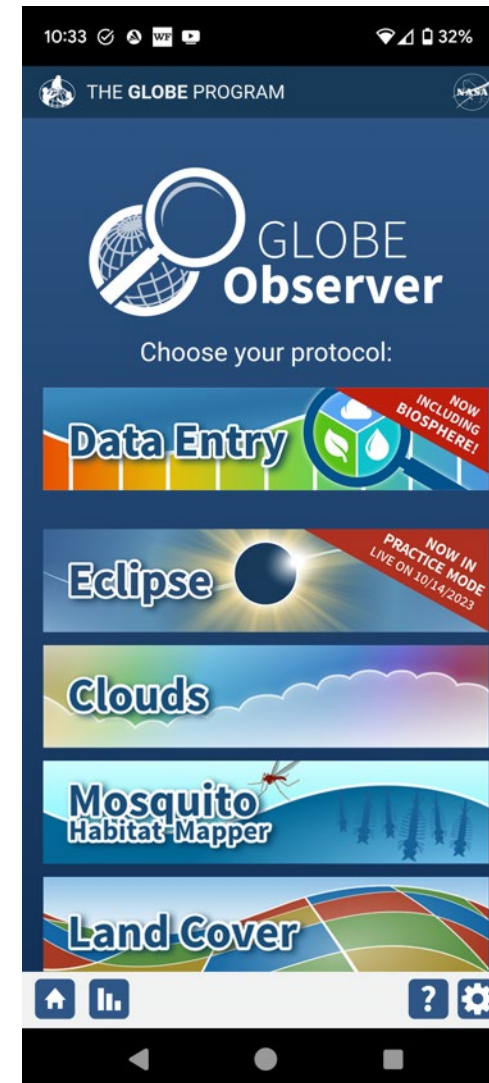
10:33 WF 32%

THE GLOBE PROGRAM

NASA

GLOBE Observer

Choose your protocol:

Data Entry

NOW INCLUDING BIOSPHERE!

Eclipse

NOW IN PRACTICE MODE LIVE ON 10/14/2023

Clouds

Mosquito Habitat Mapper

Land Cover

?